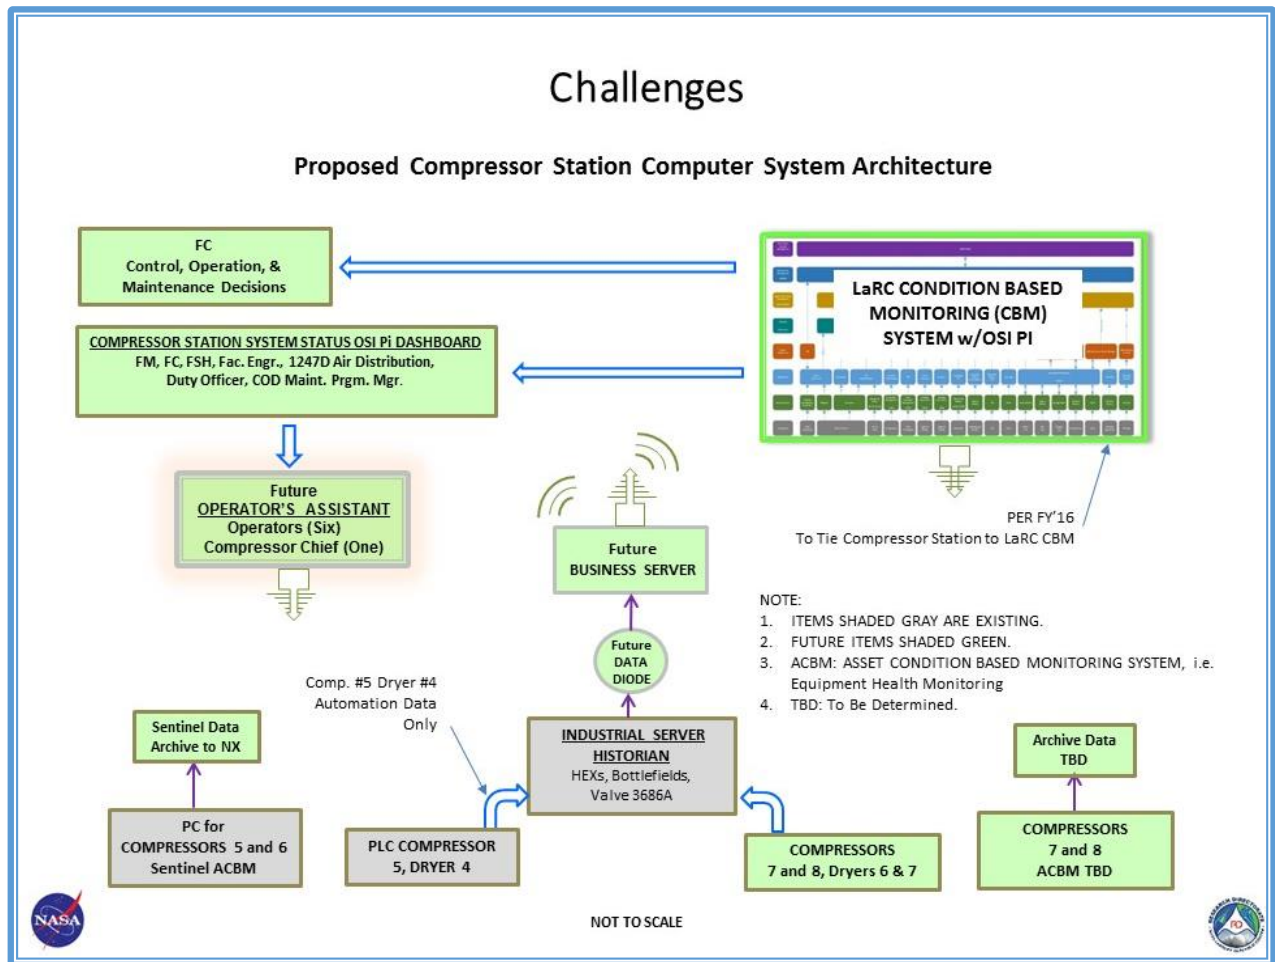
Challenges

Proposed Compressor Station Computer System Architecture

FC
Control, Operation, &
Maintenance Decisions

LaRC CONDITION BASED MONITORING (CBM) SYSTEM w/OSI PI

COMPRESSOR STATION SYSTEM STATUS OSI Pi DASHBOARD
FM, FC, FSH, Fac. Engr., 1247D Air Distribution, Duty Officer, COD Maint. Prgm. Mgr.

Future
OPERATOR'S ASSISTANT
Operators (Six)
Compressor Chief (One)

Future
BUSINESS SERVER

PER FY'16
To Tie Compressor Station to LaRC CBM

NOTE:
1. ITEMS SHADED GRAY ARE EXISTING.
2. FUTURE ITEMS SHADED GREEN.
3. ACBM: ASSET CONDITION BASED MONITORING SYSTEM, i.e. Equipment Health Monitoring
4. TBD: To Be Determined.

Future
DATA
DIODE

Comp. #5 Dryer #4 Automation Data Only

Sentinel Data Archive to NX

INDUSTRIAL SERVER HISTORIAN
HEXs, Bottlefields, Valve 3686A

Archive Data TBD

PC for
COMPRESSORS 5 and 6
Sentinel ACBM

PLC COMPRESSOR
5, DRYER 4

COMPRESSORS
7 and 8, Dryers 6 & 7

COMPRESSORS
7 and 8
ACBM TBD

NASA

NOT TO SCALE